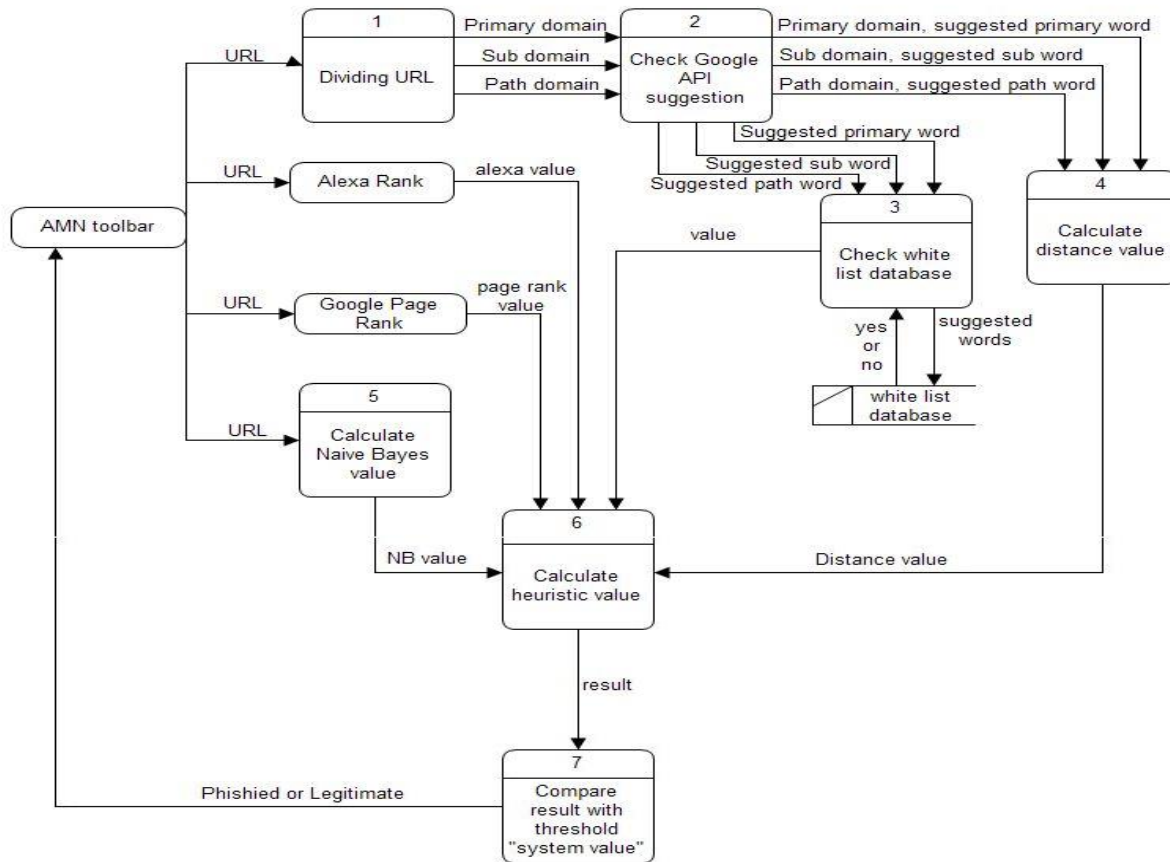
1
Dividing URL

Primary domain
Sub domain
Path domain

2
Check Google API suggestion

Primary domain, suggested primary word
Sub domain, suggested sub word
Path domain, suggested path word

URL

Suggested primary word
Suggested sub word
Suggested path word

URL
Alexa Rank
alexa value

AMN toolbar

3
Check white list database

value

4
Calculate distance value

URL
Google Page Rank
page rank value

yes or no
suggested words

white list database

URL
5
Calculate Naive Bayes value

6
Calculate heuristic value

NB value
Distance value

result

Phishied or Legitimate

7
Compare result with threshold "system value"